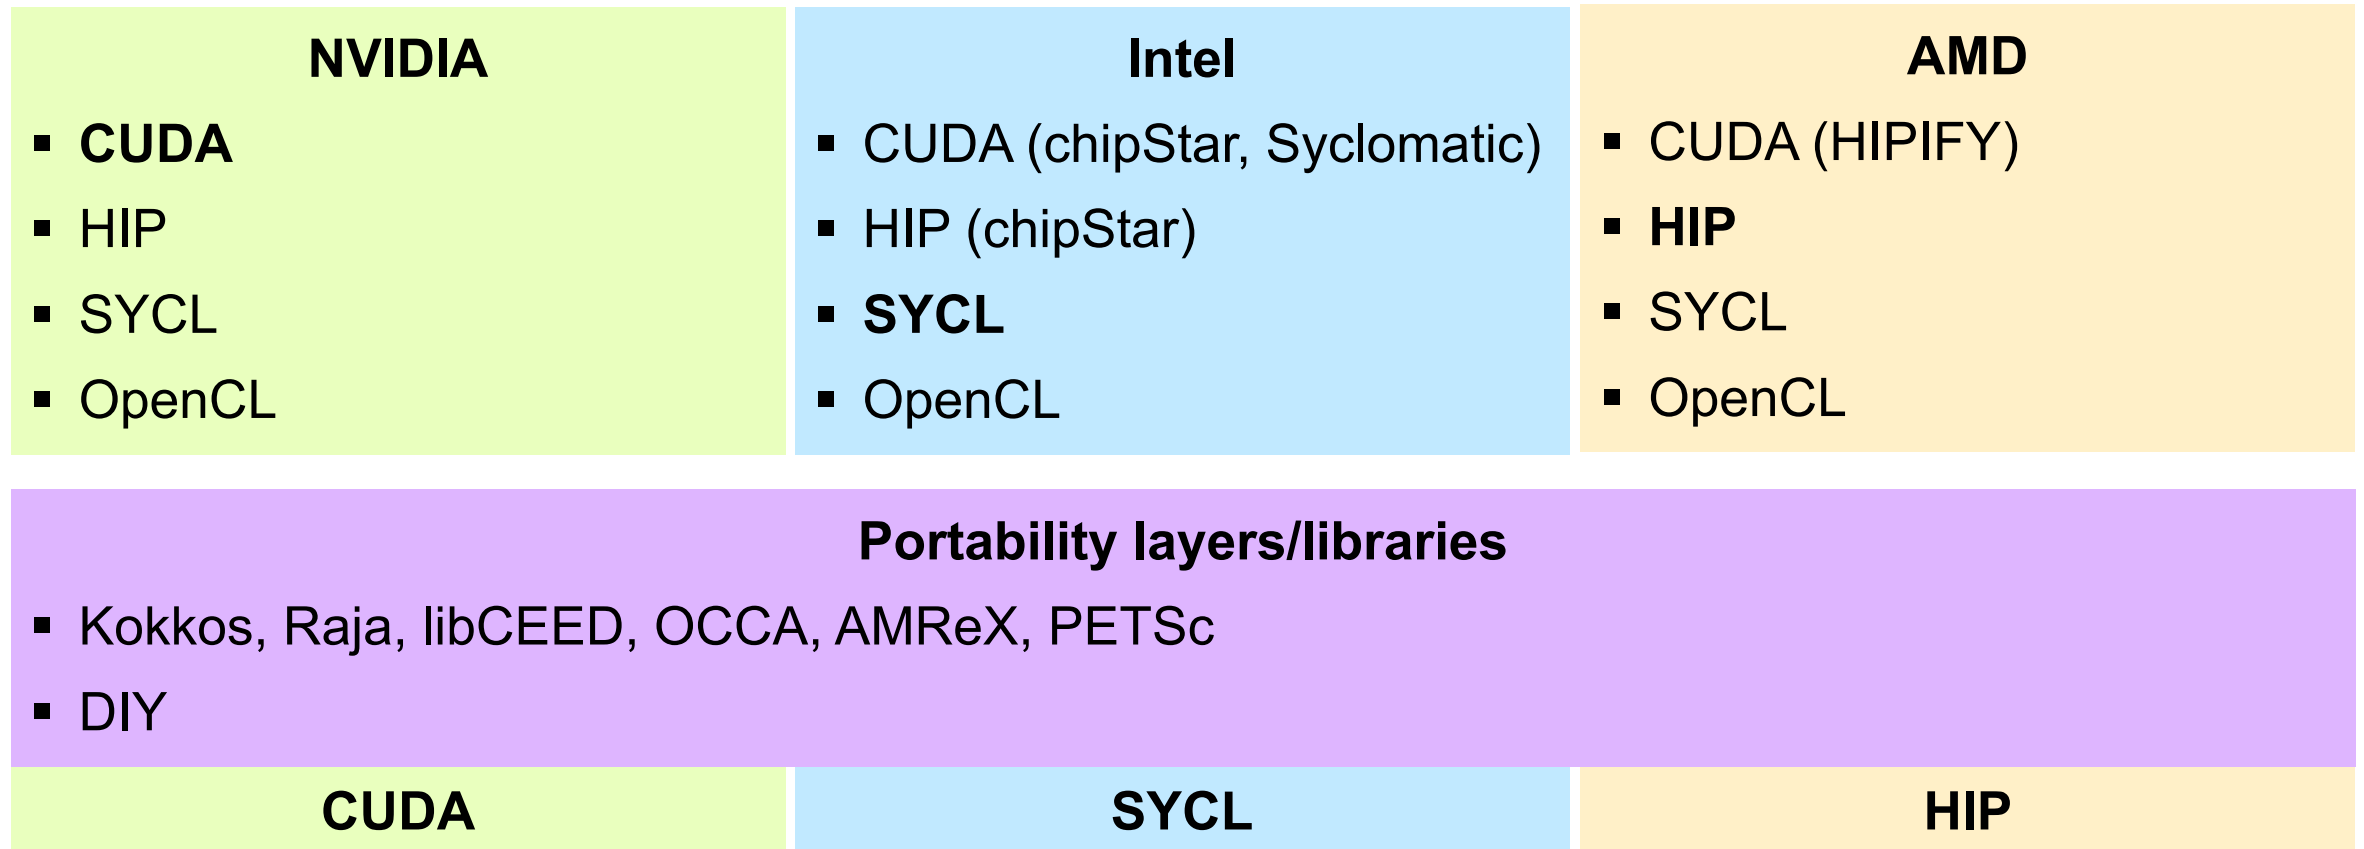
NVIDIA
- CUDA
- HIP
- SYCL
- OpenCL

Intel
- CUDA (chipStar, Syclomatic)
- HIP (chipStar)
- SYCL
- OpenCL

AMD
- CUDA (HIPIFY)
- HIP
- SYCL
- OpenCL

Portability layers/libraries
- Kokkos, Raja, libCEED, OCCA, AMReX, PETSc
- DIY

CUDA

SYCL

HIP